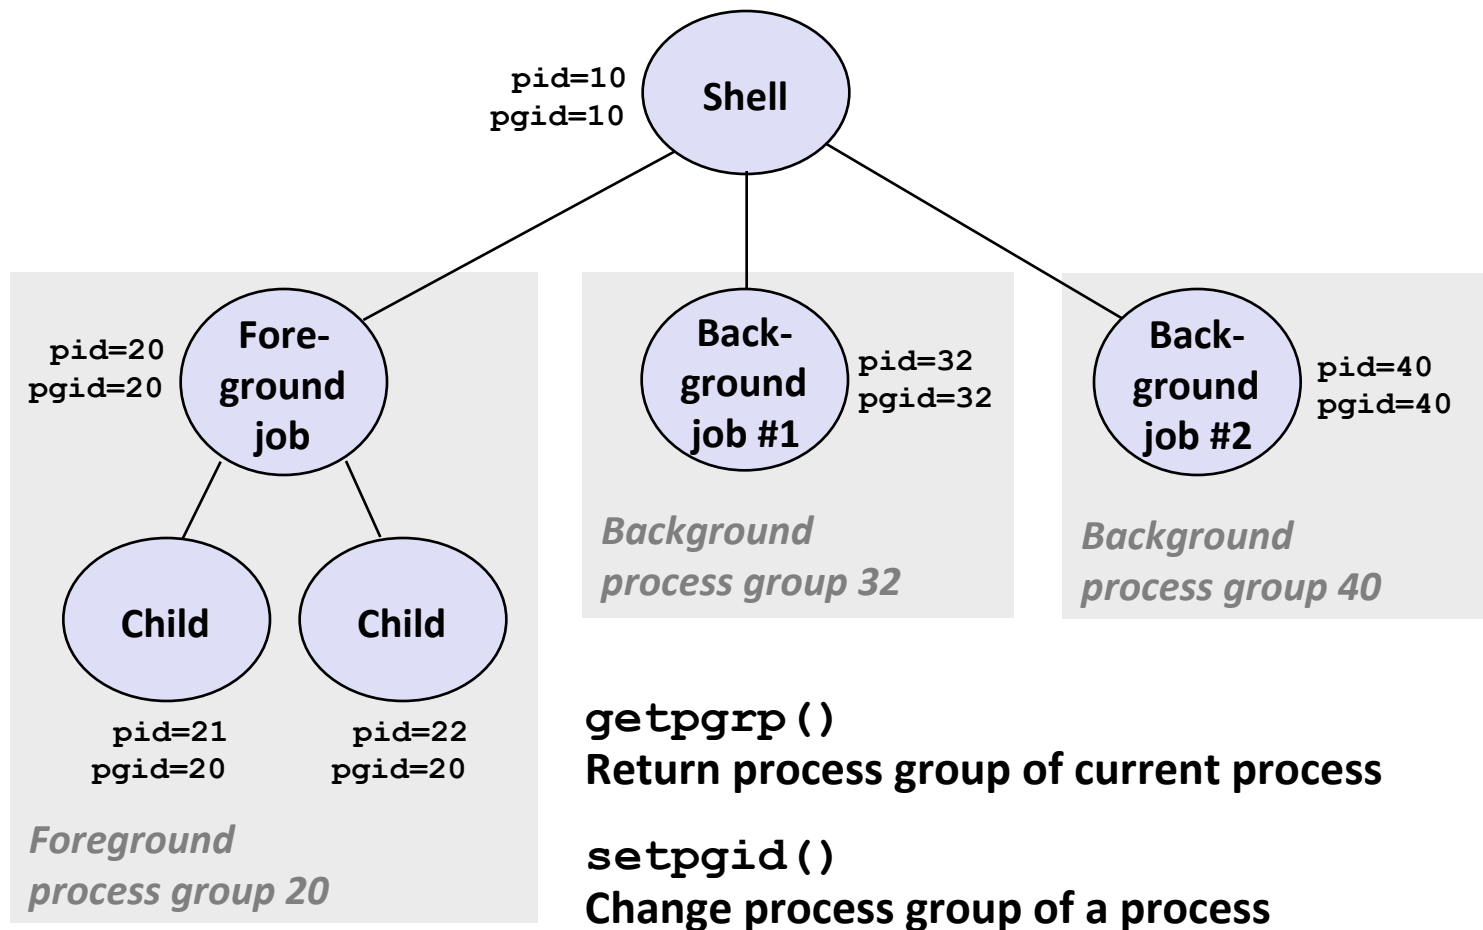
pid=10
pgid=10

Shell

pid=20
pgid=20

Foreground job

Background job #1

pid=32
pgid=32

Background job #2

pid=40
pgid=40

Background process group 32

Background process group 40

Child

Child

pid=21
pgid=20

pid=22
pgid=20

Foreground process group 20

getpgrp()
Return process group of current process

setpgid()
Change process group of a process